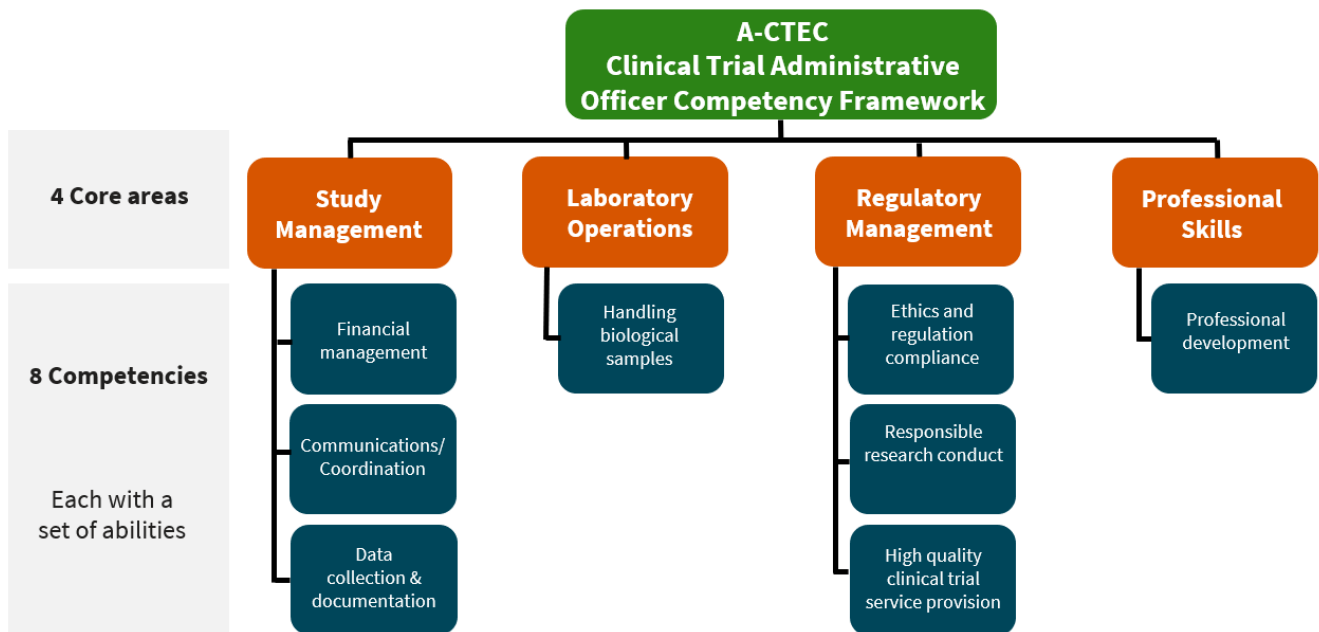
A-CTEC
Clinical Trial Administrative Officer Competency Framework

4 Core areas

Study Management

Laboratory Operations

Regulatory Management

Professional Skills

8 Competencies

Each with a set of abilities

Financial management

Communications/ Coordination

Data collection & documentation

Handling biological samples

Ethics and regulation compliance

Responsible research conduct

High quality clinical trial service provision

Professional development